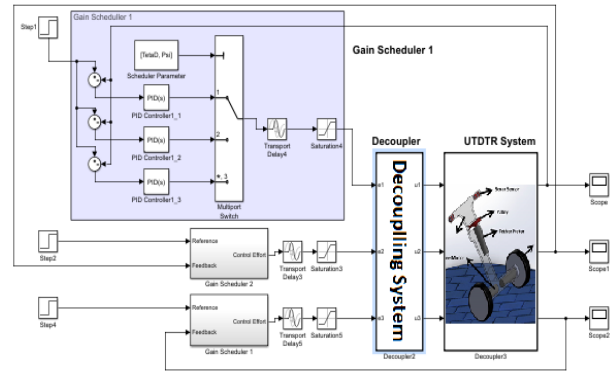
Gain Scheduller 1

Step1

[TetaD, Psi]

Scheduler Parameter

PID(s)

PID Controller1_1

PID(s)

PID Controller1_2

PID(s)

PID Controller1_3

1

2

*, 3

Multiport Switch

Transport Delay4

Saturation4

Gain Scheduler 1

Decoupler

UTDTR System

Decoupling System

e1

e2

e3

u1

u2

u3

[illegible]

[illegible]

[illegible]

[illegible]

Scope

Scope1

Scope2

Step2

Reference

Feedback

Control Effort

Gain Scheduler 2

Transport Delay3

Saturation3

Step4

Reference

Feedback

Control Effort

Gain Scheduler 1

Transport Delay5

Saturation5

Decoupler2

Decoupler3